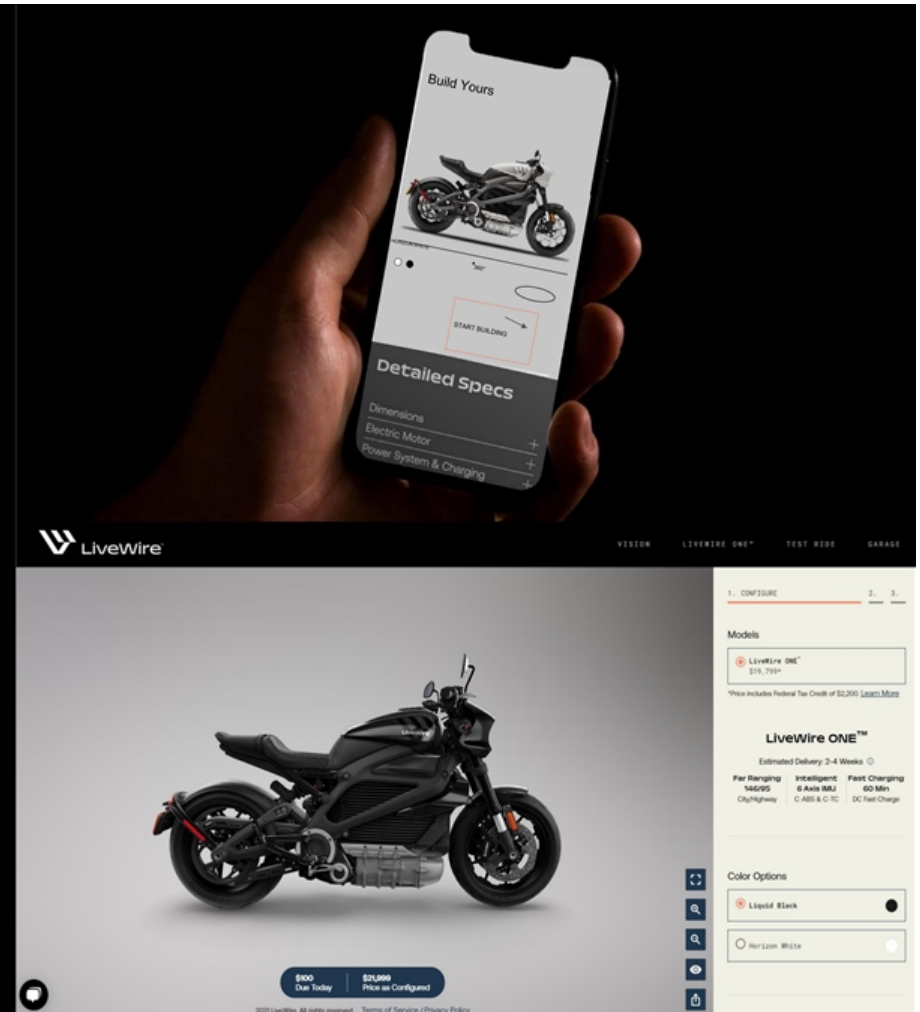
Build Yours

START BUILDING

Detailed Specs

Dimensions

Electric Motor

Power System & Charging

LiveWire

VISION LIVEWIRE ONE™ TEST RIDE GARAGE

1. CONFIGURE 2. 3.

Models

LiveWire ONE™
$19,799*

*Price includes Federal Tax Credit of $2,200. Learn More

LiveWire ONE™

Estimated Delivery: 2-4 Weeks

| Far Ranging | Intelligent | Fast Charging |
|---|---|---|
| 146/95 | 6 Axis IMU | 60 Min |
| City/Highway | C-ABS & C-TC | DC Fast Charge |

Color Options

Liquid Black

Horizon White

$100
Due Today

$21,999
Price as Configured

2021 LiveWire. All rights reserved. Terms of Service | Privacy Policy